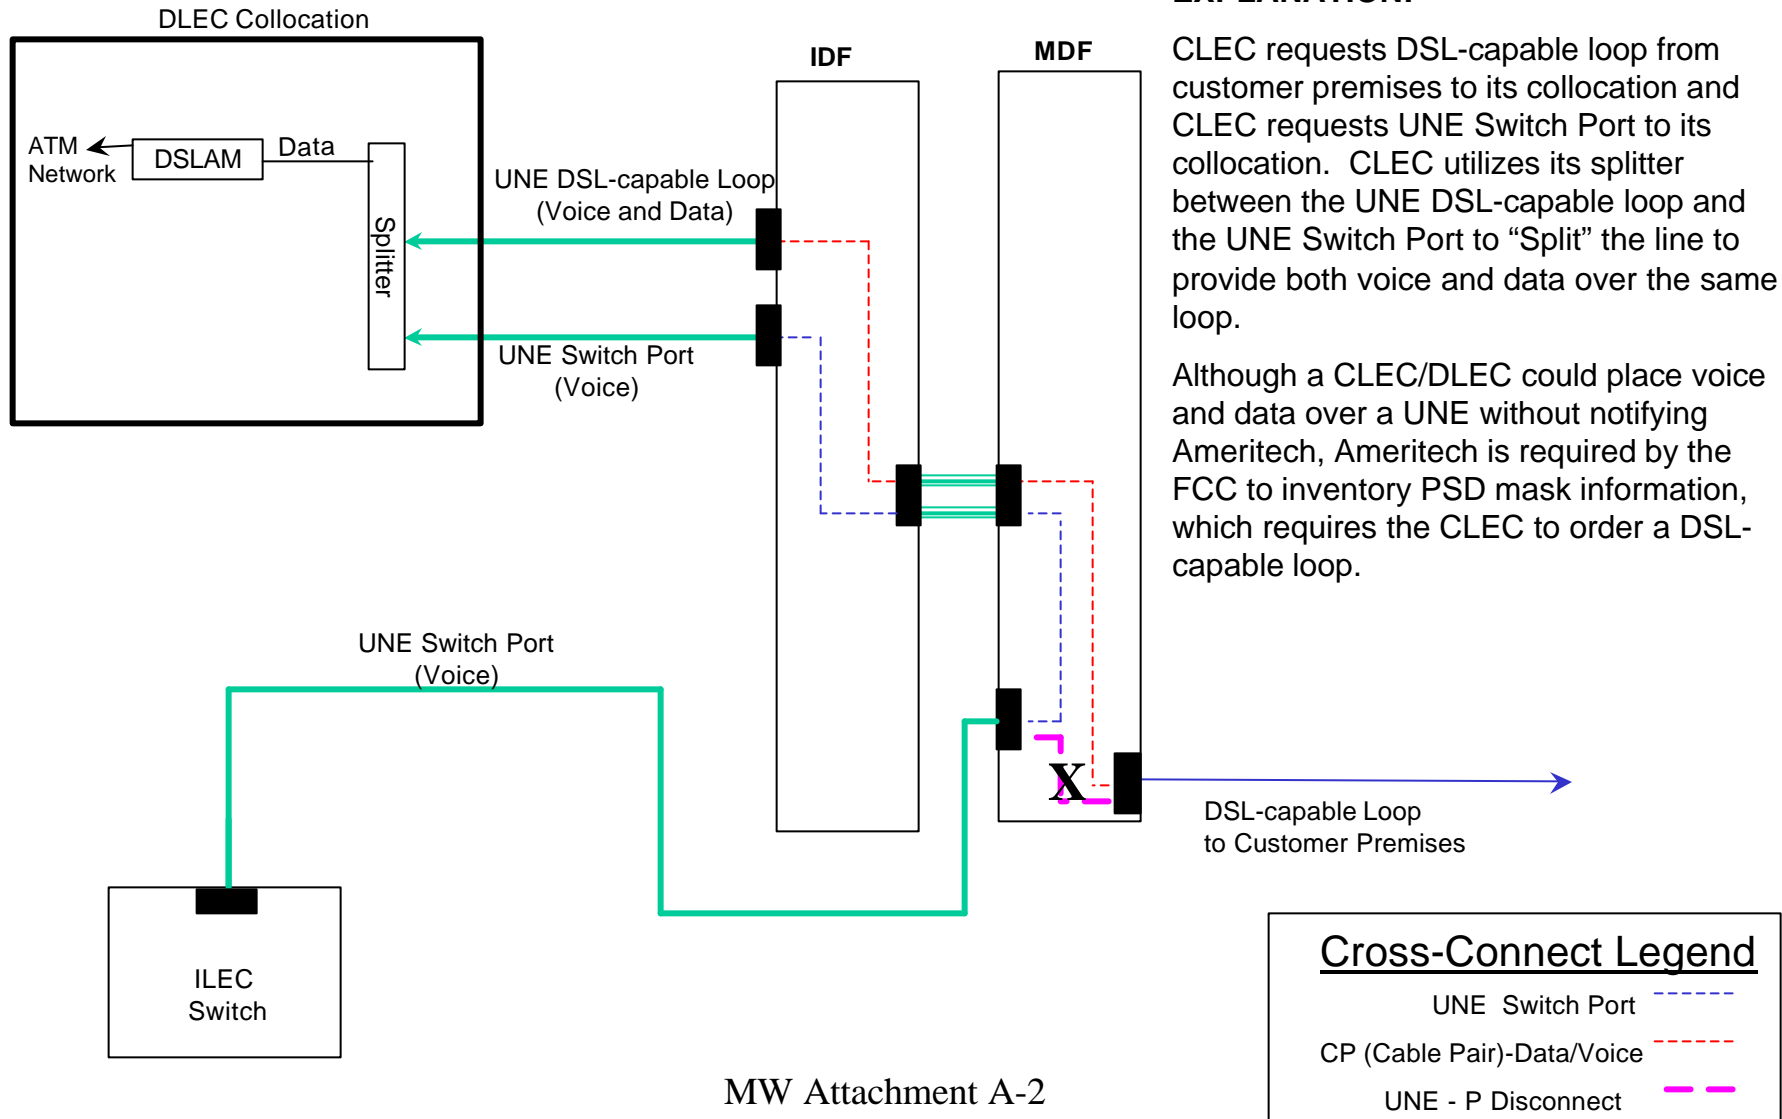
DLEC Collocation

ATM Network

DSLAM

Data

Splitter

IDF

MDF

UNE DSL-capable Loop (Voice and Data)

UNE Switch Port (Voice)

UNE Switch Port (Voice)

X

DSL-capable Loop to Customer Premises

ILEC Switch

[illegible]

CLEC requests DSL-capable loop from customer premises to its collocation and CLEC requests UNE Switch Port to its collocation. CLEC utilizes its splitter between the UNE DSL-capable loop and the UNE Switch Port to “Split” the line to provide both voice and data over the same loop.

Although a CLEC/DLEC could place voice and data over a UNE without notifying Ameritech, Ameritech is required by the FCC to inventory PSD mask information, which requires the CLEC to order a DSL-capable loop.

Cross-Connect Legend

UNE Switch Port

CP (Cable Pair)-Data/Voice

UNE - P Disconnect

MW Attachment A-2